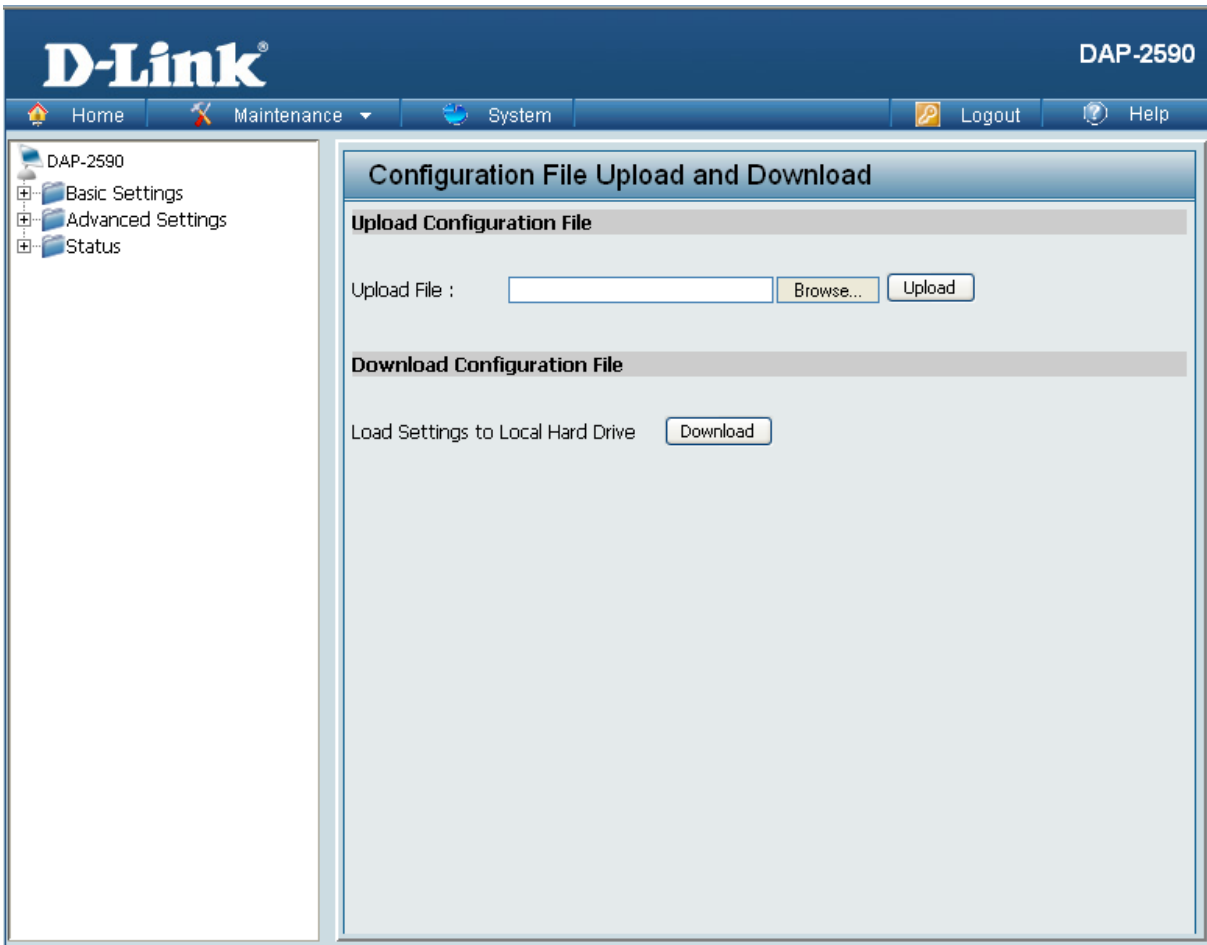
D-Link®

DAP-2590

Home
Maintenance
System
Logout
Help

DAP-2590
Basic Settings
Advanced Settings
Status

Configuration File Upload and Download

Upload Configuration File

Upload File :
Browse...
Upload

Download Configuration File

Load Settings to Local Hard Drive
Download